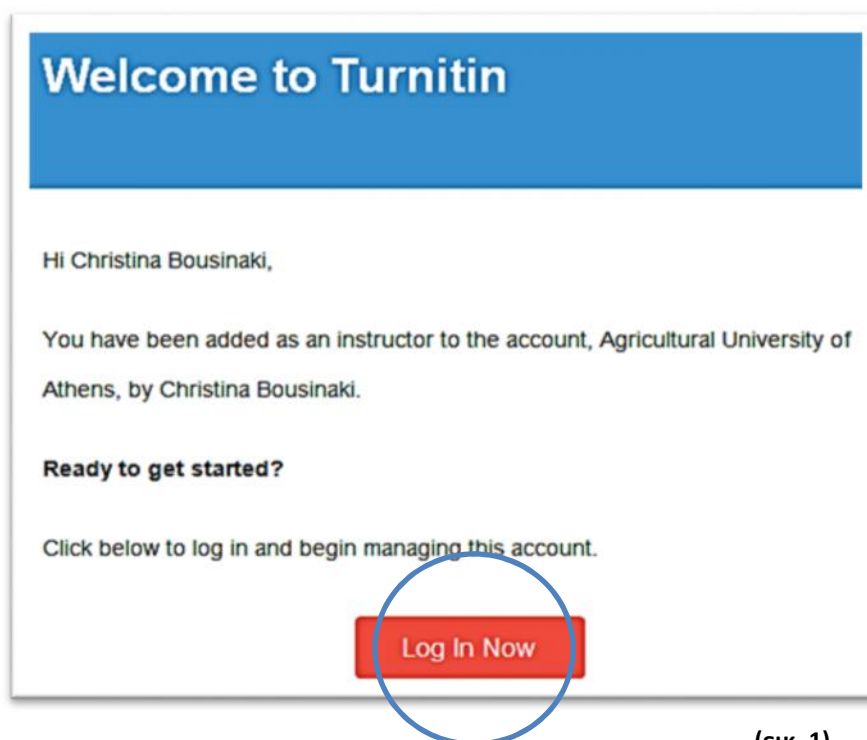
Welcome to Turnitin

Hi Christina Bousinaki,

You have been added as an instructor to the account, Agricultural University of Athens, by Christina Bousinaki.

**Ready to get started?**

Click below to log in and begin managing this account.

Log In Now

(σχ. 1)